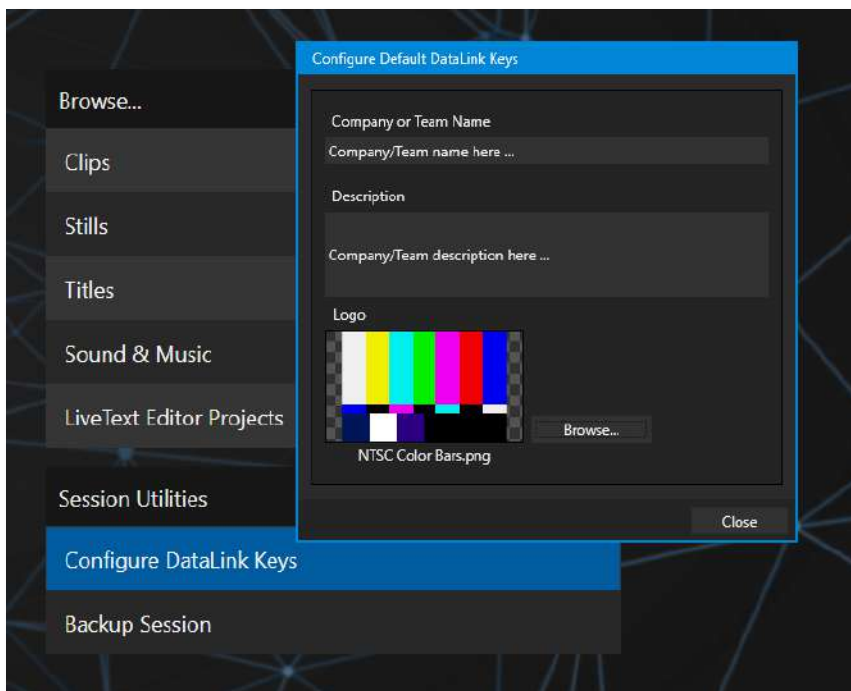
Browse...

Clips

Stills

Titles

Sound & Music

LiveText Editor Projects

Session Utilities

Configure DataLink Keys

Backup Session

Configure Default DataLink Keys

Company or Team Name

Company/Team name here ...

Description

Company/Team description here ...

Logo

Browse...

NTSC Color Bars.png

Close